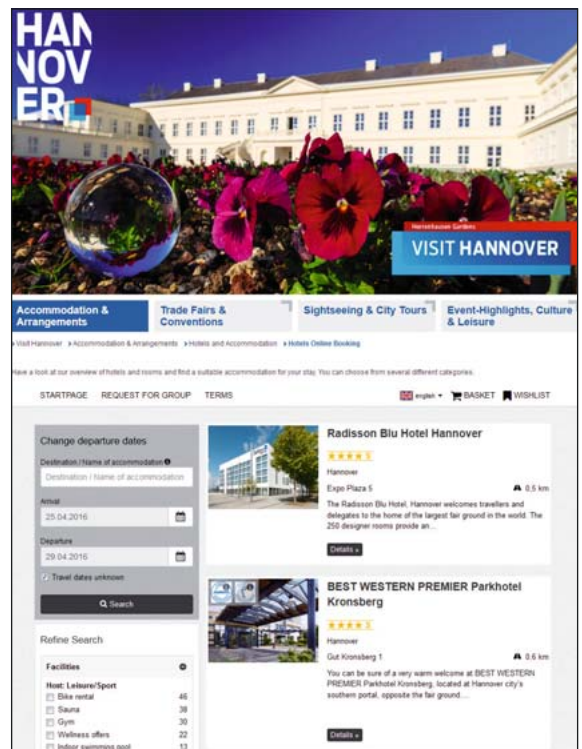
HAN
NOV
ER

Herrenhausen Gardens
VISIT HANNOVER

Accommodation & Arrangements
Trade Fairs & Conventions
Sightseeing & City Tours
Event-Highlights, Culture & Leisure

› Visit Hannover › Accommodation & Arrangements › Hotels and Accommodation › Hotels Online Booking

Have a look at our overview of hotels and rooms and find a suitable accommodation for your stay. You can choose from several different categories.

STARTPAGE REQUEST FOR GROUP TERMS
english ▾ BASKET WISHLIST

Change departure dates
Destination / Name of accommodation
Destination / Name of accommodation
Arrival
25.04.2016
Departure
29.04.2016
Travel dates unknown
Search

Refine Search
Facilities
Host: Leisure/Sport
Bike rental 46
Sauna 38
Gym 30
Wellness offers 22
Indoor swimming pool 13

Radisson Blu Hotel Hannover
★★★★S
Hannover
Expo Plaza 5
0.5 km
The Radisson Blu Hotel, Hannover welcomes travellers and delegates to the home of the largest fair ground in the world. The 250 designer rooms provide an…
Details »

BEST WESTERN PREMIER Parkhotel Kronsberg
★★★★S
Hannover
Gut Kronsberg 1
0.6 km
You can be sure of a very warm welcome at BEST WESTERN PREMIER Parkhotel Kronsberg, located at Hannover city's southern portal, opposite the fair ground….
Details »